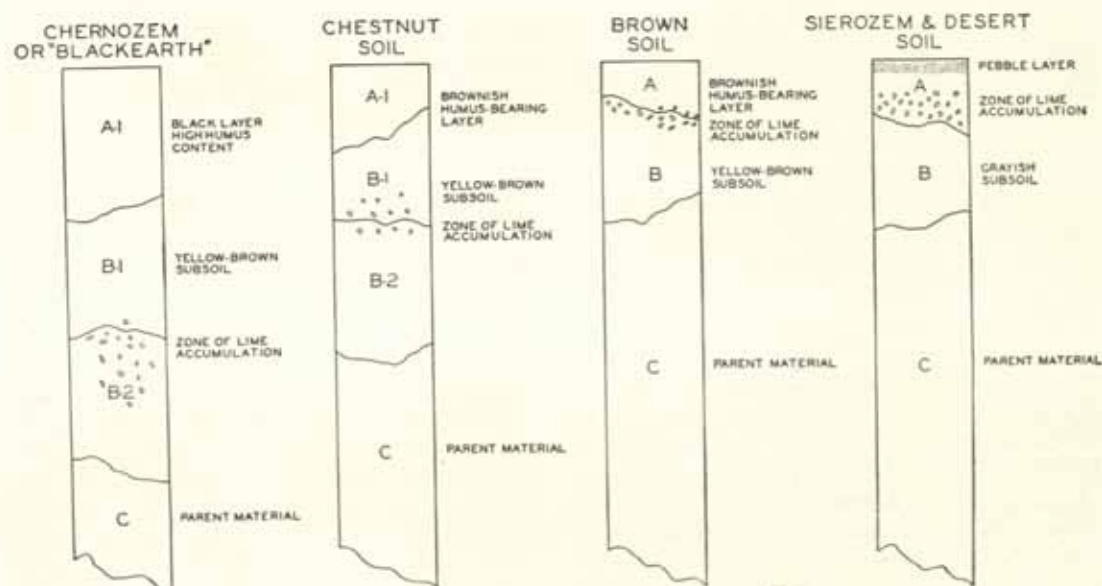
CHERNOZEM OR "BLACKEARTH"

A-I

BLACK LAYER HIGH HUMUS CONTENT

B-I

YELLOW-BROWN SUBSOIL

ZONE OF LIME ACCUMULATION

B-2

C

PARENT MATERIAL

CHESTNUT SOIL

A-I

BROWNISH HUMUS-BEARING LAYER

B-I

YELLOW-BROWN SUBSOIL

ZONE OF LIME ACCUMULATION

B-2

C

PARENT MATERIAL

BROWN SOIL

A

BROWNISH HUMUS-BEARING LAYER

ZONE OF LIME ACCUMULATION

B

YELLOW-BROWN SUBSOIL

C

PARENT MATERIAL

SIEROZEM & DESERT SOIL

PEBBLE LAYER

A

ZONE OF LIME ACCUMULATION

B

GRAYISH SUBSOIL

C

PARENT MATERIAL